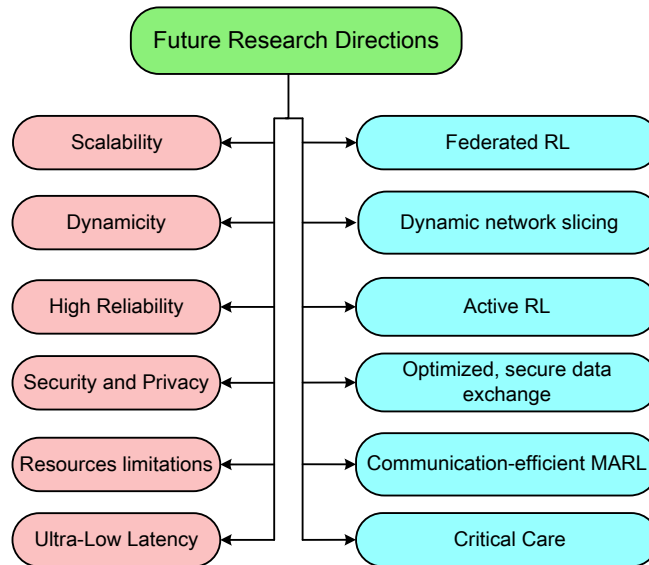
Future Research Directions

Scalability

Dynamicity

High Reliability

Security and Privacy

Resources limitations

Ultra-Low Latency

Federated RL

Dynamic network slicing

Active RL

Optimized, secure data exchange

Communication-efficient MARL

Critical Care